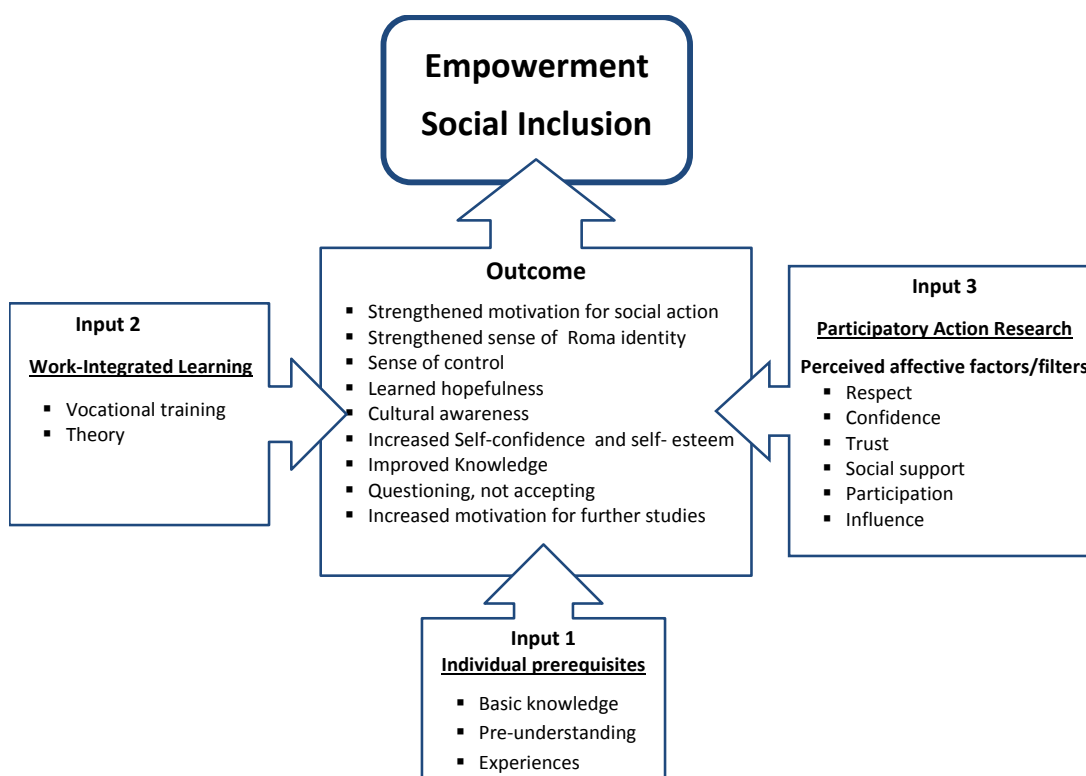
Empowerment
Social Inclusion

Outcome

- Strengthened motivation for social action
- Strengthened sense of Roma identity
- Sense of control
- Learned hopefulness
- Cultural awareness
- Increased Self-confidence and self- esteem
- Improved Knowledge
- Questioning, not accepting
- Increased motivation for further studies

Input 2

Work-Integrated Learning

- Vocational training
- Theory

Input 3

Participatory Action Research

Perceived affective factors/filters

- Respect
- Confidence
- Trust
- Social support
- Participation
- Influence

Input 1

Individual prerequisites

- Basic knowledge
- Pre-understanding
- Experiences